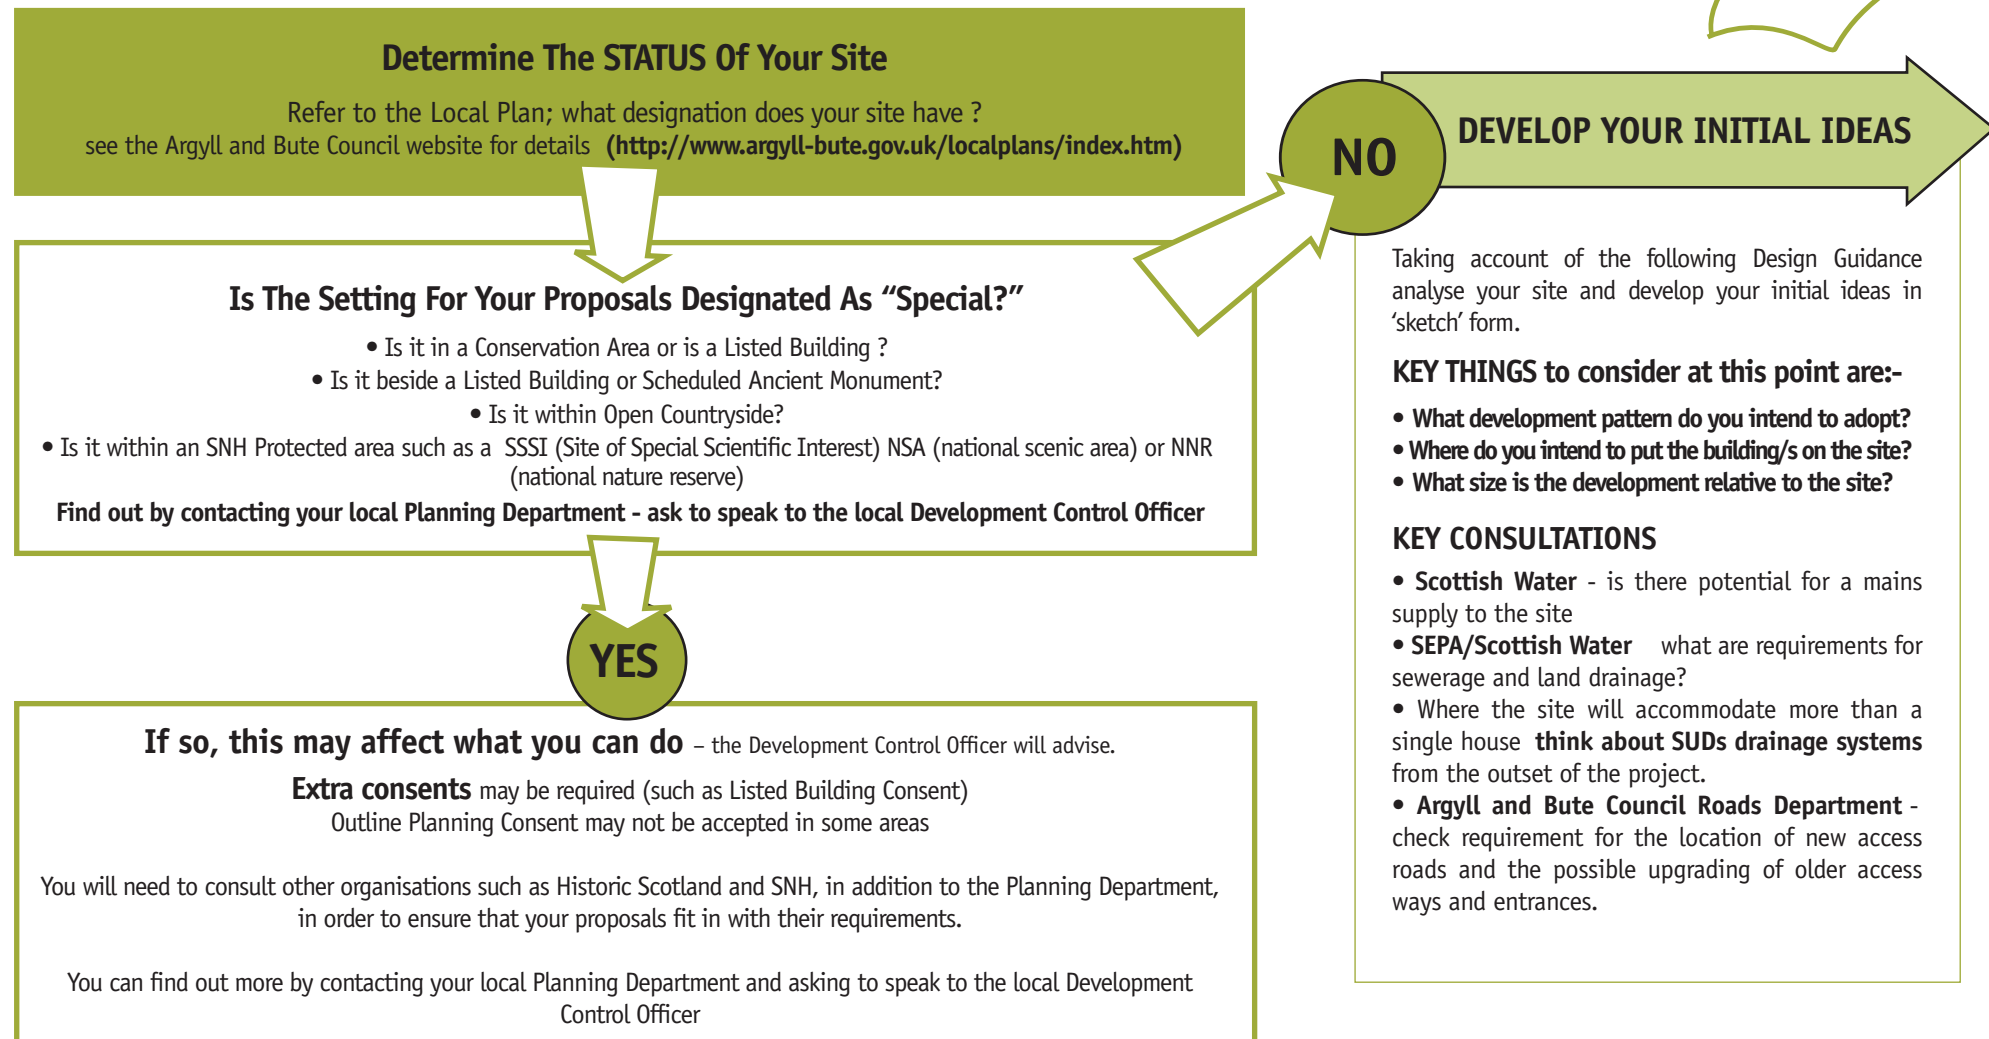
Determine The STATUS Of Your Site

Refer to the Local Plan; what designation does your site have ?
see the Argyll and Bute Council website for details **(http://www.argyll-bute.gov.uk/localplans/index.htm)**

Is The Setting For Your Proposals Designated As "Special?"

• Is it in a Conservation Area or is a Listed Building ?
• Is it beside a Listed Building or Scheduled Ancient Monument?
• Is it within Open Countryside?
• Is it within an SNH Protected area such as a SSSI (Site of Special Scientific Interest) NSA (national scenic area) or NNR (national nature reserve)

Find out by contacting your local Planning Department - ask to speak to the local Development Control Officer

YES

If so, this may affect what you can do – the Development Control Officer will advise.

Extra consents may be required (such as Listed Building Consent)
Outline Planning Consent may not be accepted in some areas

You will need to consult other organisations such as Historic Scotland and SNH, in addition to the Planning Department, in order to ensure that your proposals fit in with their requirements.

You can find out more by contacting your local Planning Department and asking to speak to the local Development Control Officer

NO

DEVELOP YOUR INITIAL IDEAS

Taking account of the following Design Guidance analyse your site and develop your initial ideas in 'sketch' form.

KEY THINGS to consider at this point are:-

• What development pattern do you intend to adopt?
• Where do you intend to put the building/s on the site?
• What size is the development relative to the site?

KEY CONSULTATIONS

• Scottish Water - is there potential for a mains supply to the site
• SEPA/Scottish Water what are requirements for sewerage and land drainage?
• Where the site will accommodate more than a single house think about SUDs drainage systems from the outset of the project.
• Argyll and Bute Council Roads Department - check requirement for the location of new access roads and the possible upgrading of older access ways and entrances.